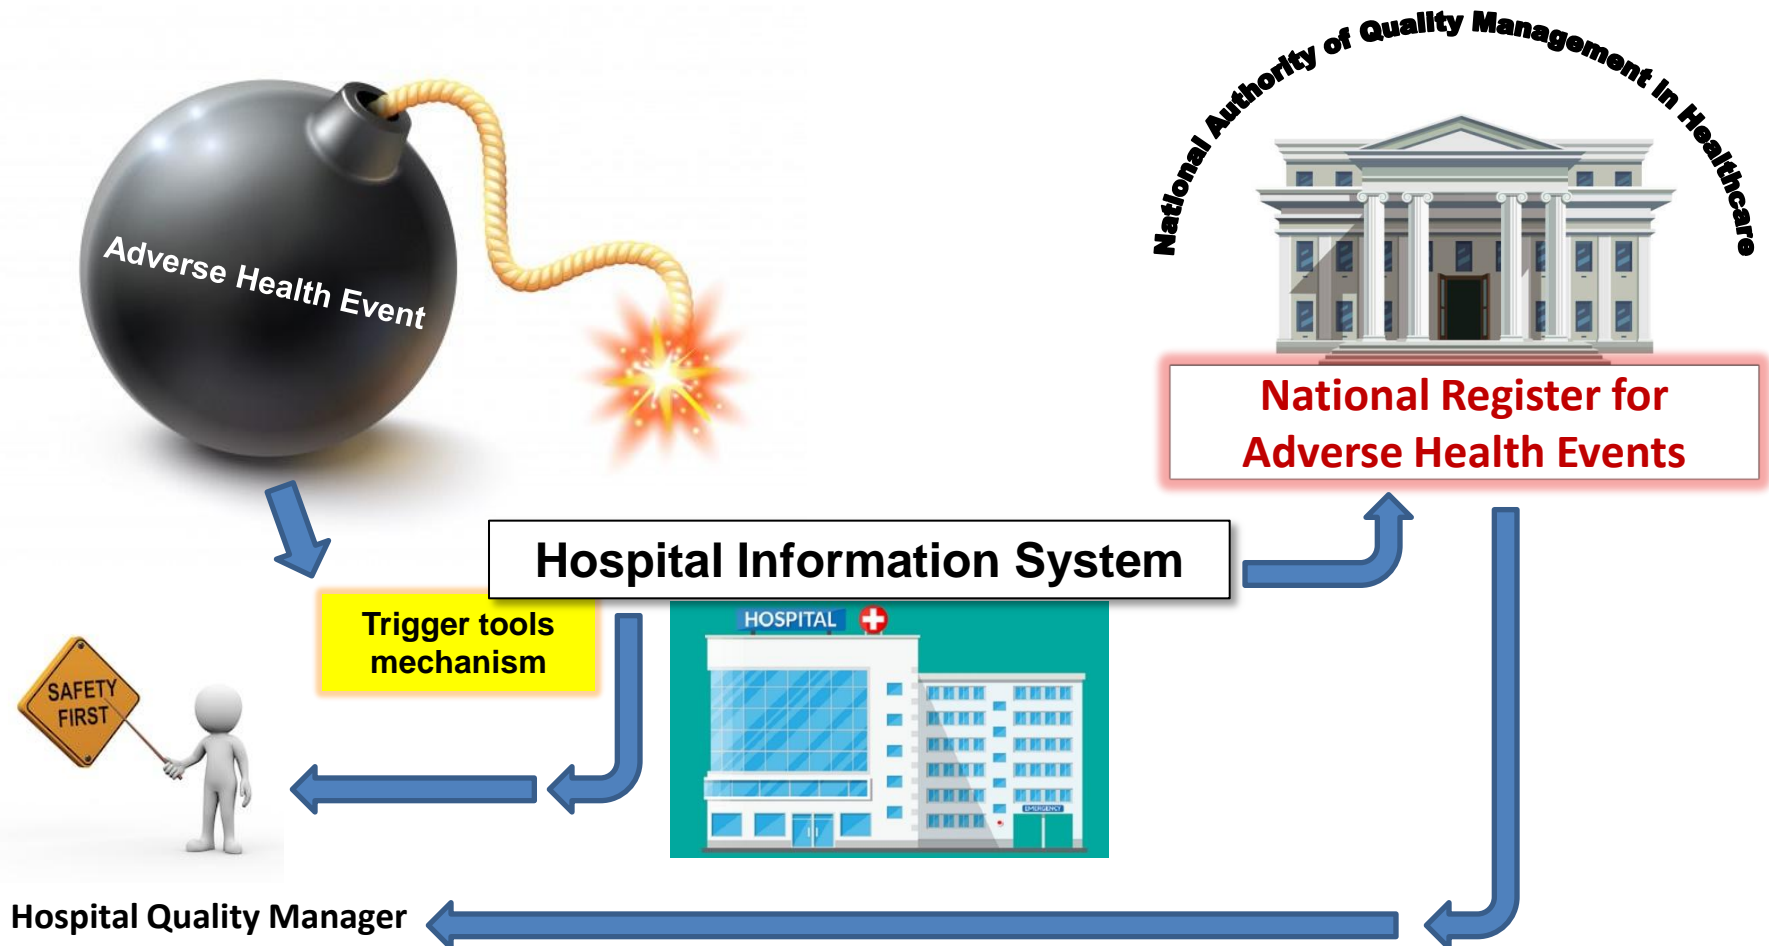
Adverse Health Event

National Authority of Quality Management in Healthcare

National Register for Adverse Health Events

Hospital Information System

Trigger tools mechanism

HOSPITAL

EMERGENCY

SAFETY FIRST

Hospital Quality Manager